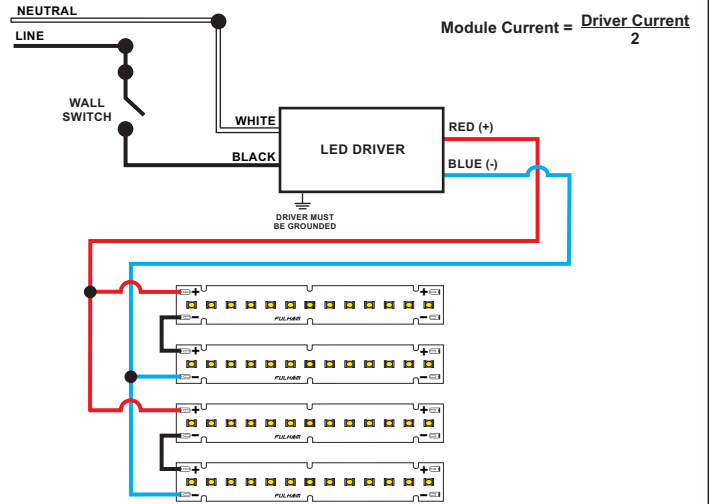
NEUTRAL

LINE

WALL SWITCH

WHITE

BLACK

LED DRIVER

RED (+)

BLUE (-)

DRIVER MUST BE GROUNDED

Module Current = $\frac{\text{Driver Current}}{2}$

+ +
− −
FULHAM

+ +
− −
FULHAM

+ +
− −
FULHAM

+ +
− −
FULHAM